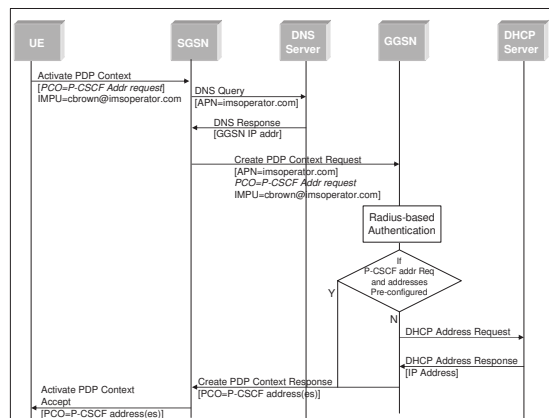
UE
SGSN
DNS Server
GGSN
DHCP Server

Activate PDP Context
[PCO=P-CSCF Addr request]
IMPU=cbrown@imsoperator.com

DNS Query
[APN=imsoperator.com]

DNS Response
[GGSN IP addr]

Create PDP Context Request
[APN=imsoperator.com]
PCO=P-CSCF Addr request
IMPU=cbrown@imsoperator.com]

Radius-based Authentication

If P-CSCF addr Req and addresses Pre-configured

Y

N

DHCP Address Request

DHCP Address Response
[IP Address]

Create PDP Context Response
[PCO=P-CSCF address(es)]

Activate PDP Context Accept
[PCO=P-CSCF address(es)]